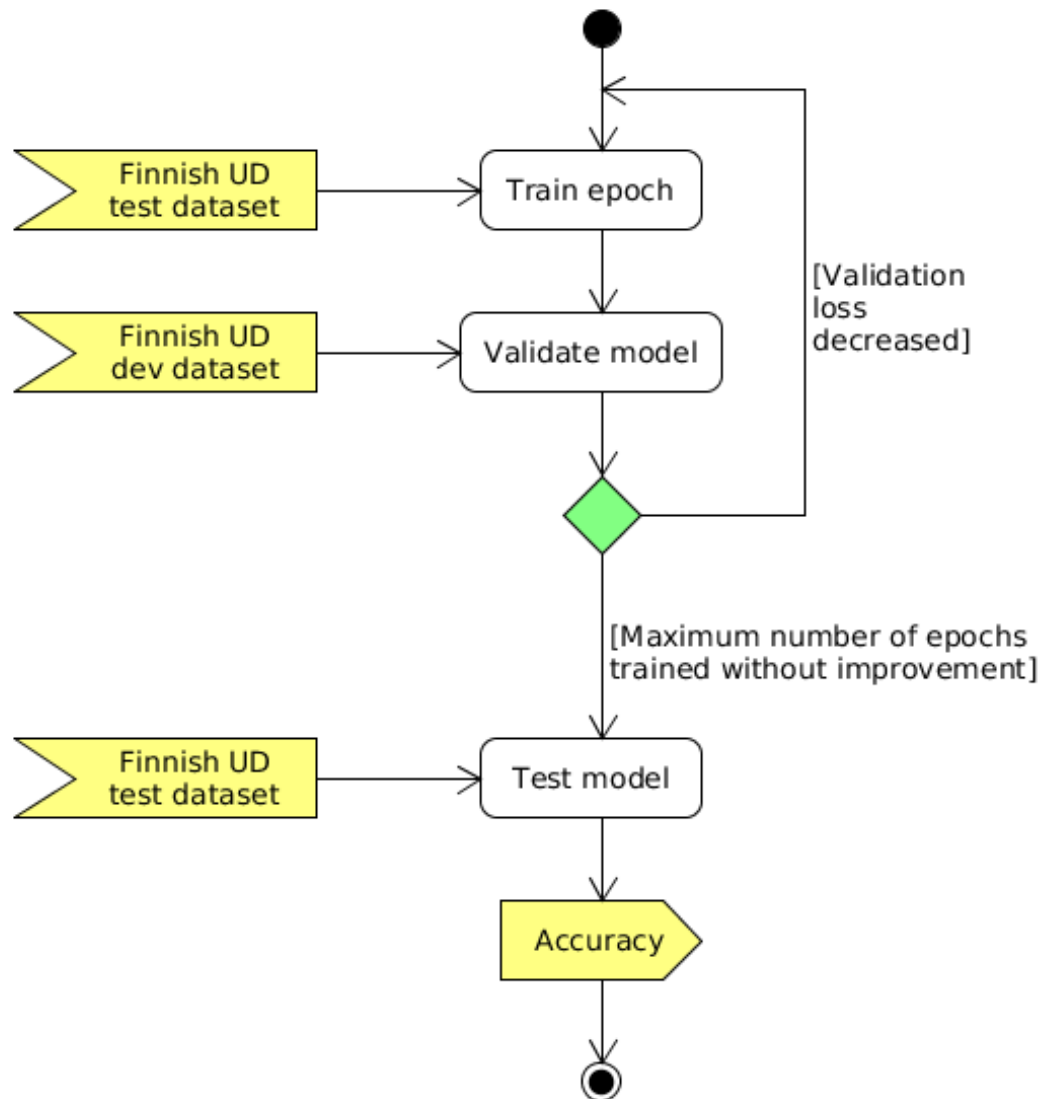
Finnish UD test dataset

Train epoch

[Validation loss decreased]

Finnish UD dev dataset

Validate model

[Maximum number of epochs trained without improvement]

Finnish UD test dataset

Test model

Accuracy